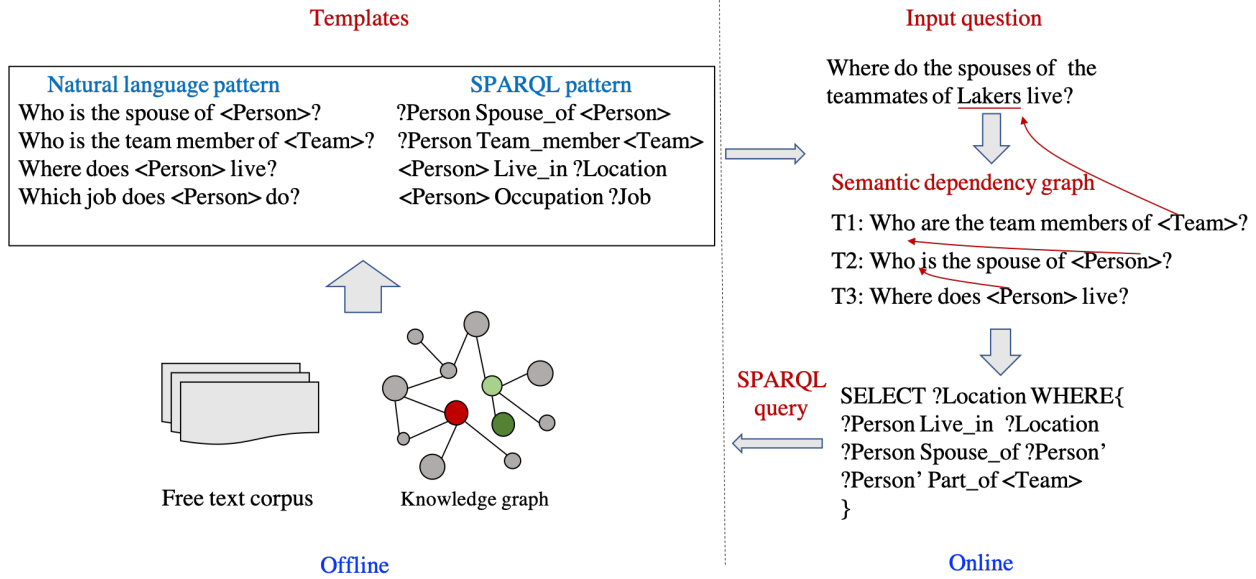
Templates

| Natural language pattern | SPARQL pattern |
|---|---|
| Who is the spouse of <Person>? | ?Person Spouse_of <Person> |
| Who is the team member of <Team>? | ?Person Team_member <Team> |
| Where does <Person> live? | <Person> Live_in ?Location |
| Which job does <Person> do? | <Person> Occupation ?Job |

Free text corpus

Knowledge graph

Offline

Input question

Where do the spouses of the teammates of Lakers live?

Semantic dependency graph

T1: Who are the team members of <Team>?

T2: Who is the spouse of <Person>?

T3: Where does <Person> live?

SPARQL query

SELECT ?Location WHERE{
?Person Live_in ?Location
?Person Spouse_of ?Person'
?Person' Part_of <Team>
}

Online